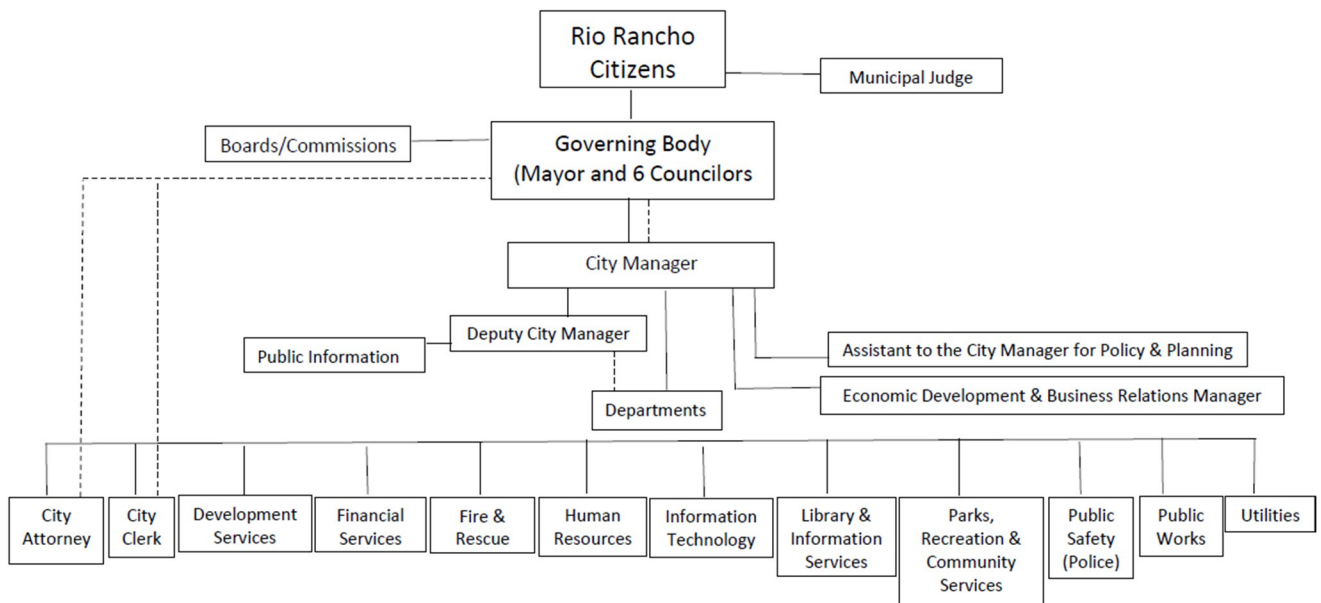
Rio Rancho Citizens

Municipal Judge

Boards/Commissions

Governing Body (Mayor and 6 Councilors

City Manager

Deputy City Manager

Public Information

Assistant to the City Manager for Policy & Planning

Economic Development & Business Relations Manager

Departments

City Attorney

City Clerk

Development Services

Financial Services

Fire & Rescue

Human Resources

Information Technology

Library & Information Services

Parks, Recreation & Community Services

Public Safety (Police)

Public Works

Utilities